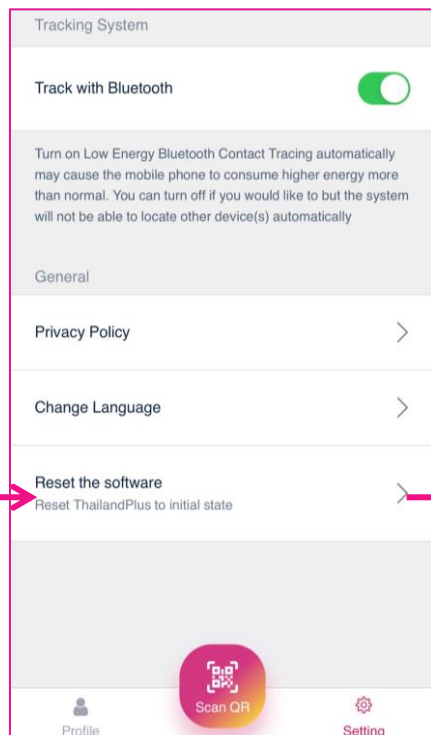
Tracking System

Track with Bluetooth

Turn on Low Energy Bluetooth Contact Tracing automatically may cause the mobile phone to consume higher energy more than normal. You can turn off if you would like to but the system will not be able to locate other device(s) automatically

General

Privacy Policy

Change Language

Reset the software
Reset ThailandPlus to initial state

Profile

Scan QR

Setting